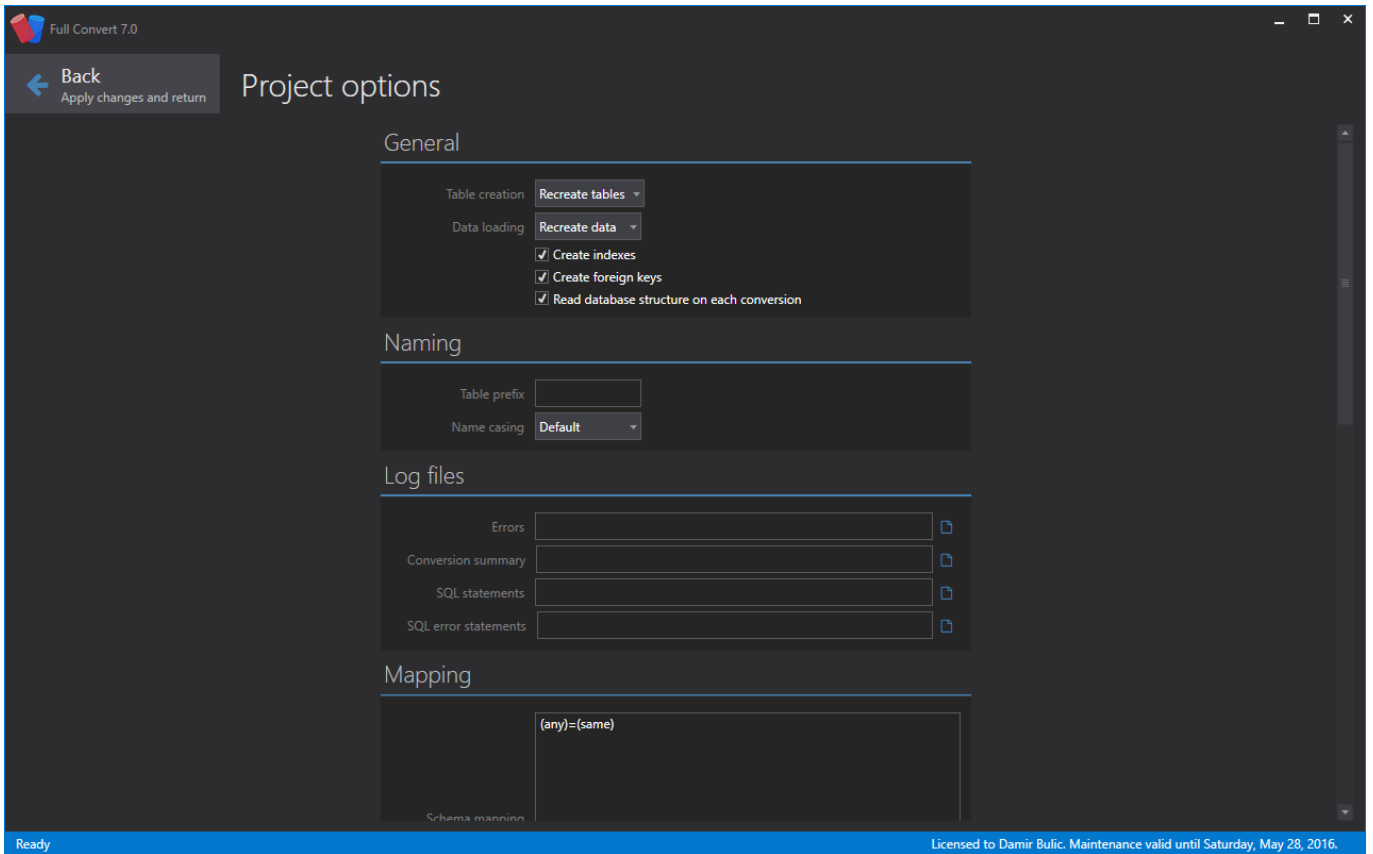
Full Convert 7.0

Back
Apply changes and return

Project options

General

Table creation Recreate tables
Data loading Recreate data
Create indexes
Create foreign keys
Read database structure on each conversion

Naming

Table prefix
Name casing Default

Log files

Errors
Conversion summary
SQL statements
SQL error statements

Mapping

(any)=(same)

Schema mapping

Ready

Licensed to Damir Bulic. Maintenance valid until Saturday, May 28, 2016.